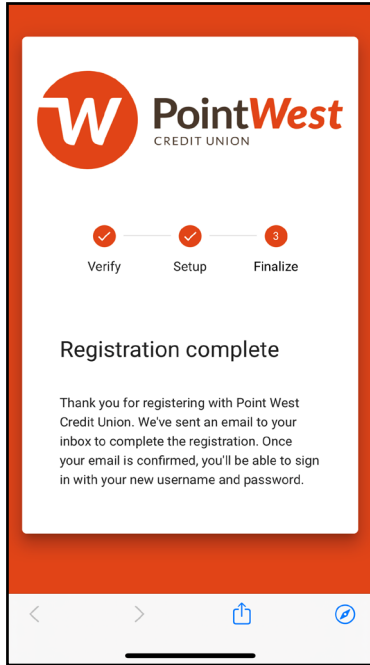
W PointWest
CREDIT UNION

3

Verify Setup Finalize

Registration complete

Thank you for registering with Point West Credit Union. We've sent an email to your inbox to complete the registration. Once your email is confirmed, you'll be able to sign in with your new username and password.